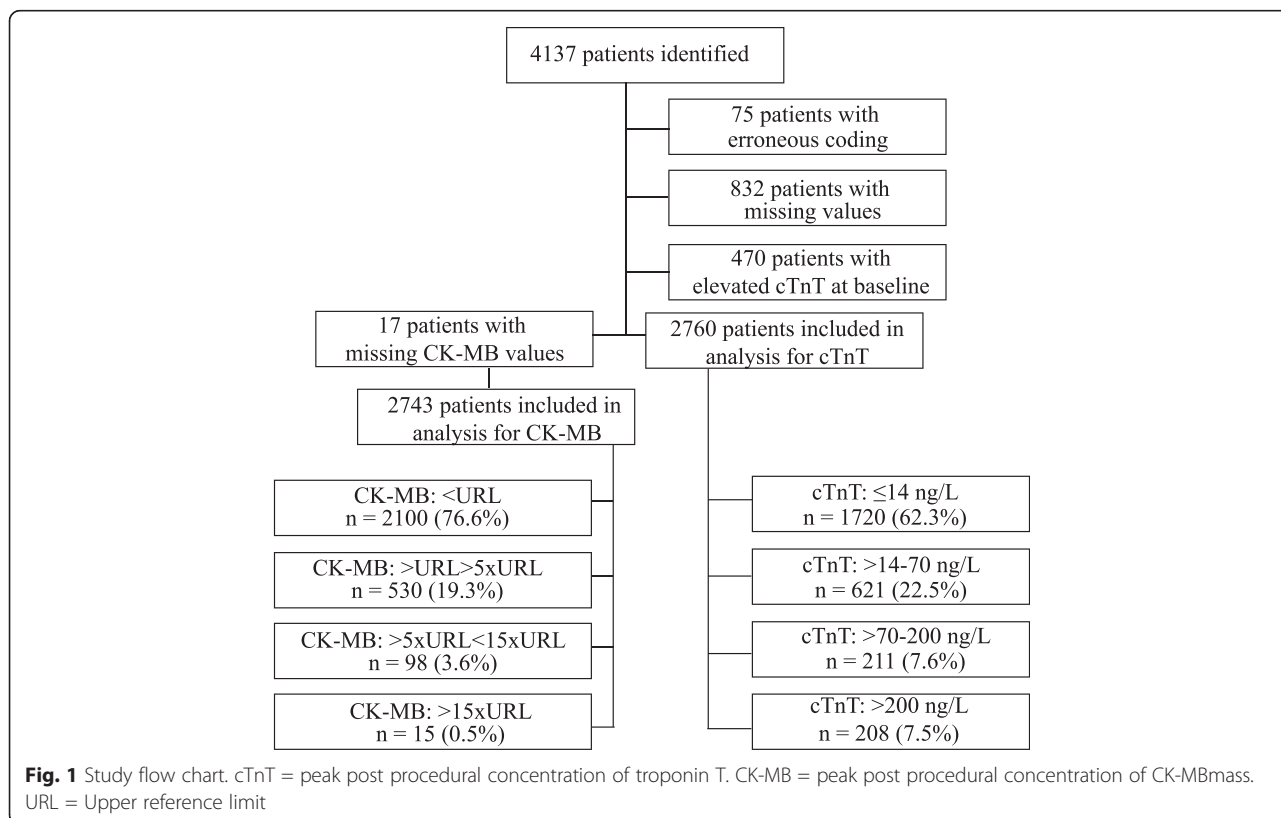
4137 patients identified

75 patients with erroneous coding

832 patients with missing values

470 patients with elevated cTnT at baseline

17 patients with missing CK-MB values

2760 patients included in analysis for cTnT

2743 patients included in analysis for CK-MB

CK-MB: <URL
n = 2100 (76.6%)

CK-MB: >URL>5xURL
n = 530 (19.3%)

CK-MB: >5xURL<15xURL
n = 98 (3.6%)

CK-MB: >15xURL
n = 15 (0.5%)

cTnT: ≤14 ng/L
n = 1720 (62.3%)

cTnT: >14-70 ng/L
n = 621 (22.5%)

cTnT: >70-200 ng/L
n = 211 (7.6%)

cTnT: >200 ng/L
n = 208 (7.5%)

**Fig. 1** Study flow chart. cTnT = peak post procedural concentration of troponin T. CK-MB = peak post procedural concentration of CK-MBmass. URL = Upper reference limit